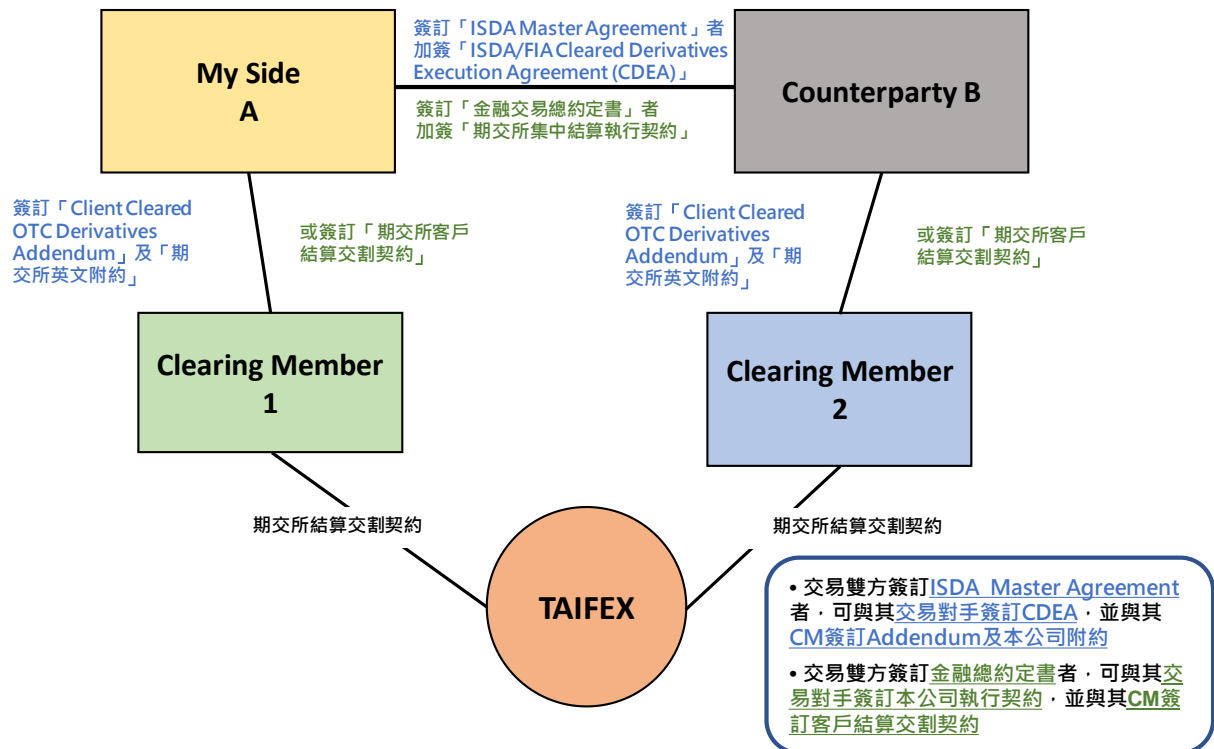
My Side
A

簽訂「ISDA Master Agreement」者加簽「ISDA/FIA Cleared Derivatives Execution Agreement (CDEA)」

簽訂「金融交易總約定書」者加簽「期交所集中結算執行契約」

Counterparty B

簽訂「Client Cleared OTC Derivatives Addendum」及「期交所英文附約」

或簽訂「期交所客戶結算交割契約」

簽訂「Client Cleared OTC Derivatives Addendum」及「期交所英文附約」

或簽訂「期交所客戶結算交割契約」

Clearing Member
1

Clearing Member
2

期交所結算交割契約

期交所結算交割契約

TAIFEX

• 交易雙方簽訂ISDA Master Agreement者，可與其交易對手簽訂CDEA，並與其CM簽訂Addendum及本公司附約

• 交易雙方簽訂金融總約定書者，可與其交易對手簽訂本公司執行契約，並與其CM簽訂客戶結算交割契約